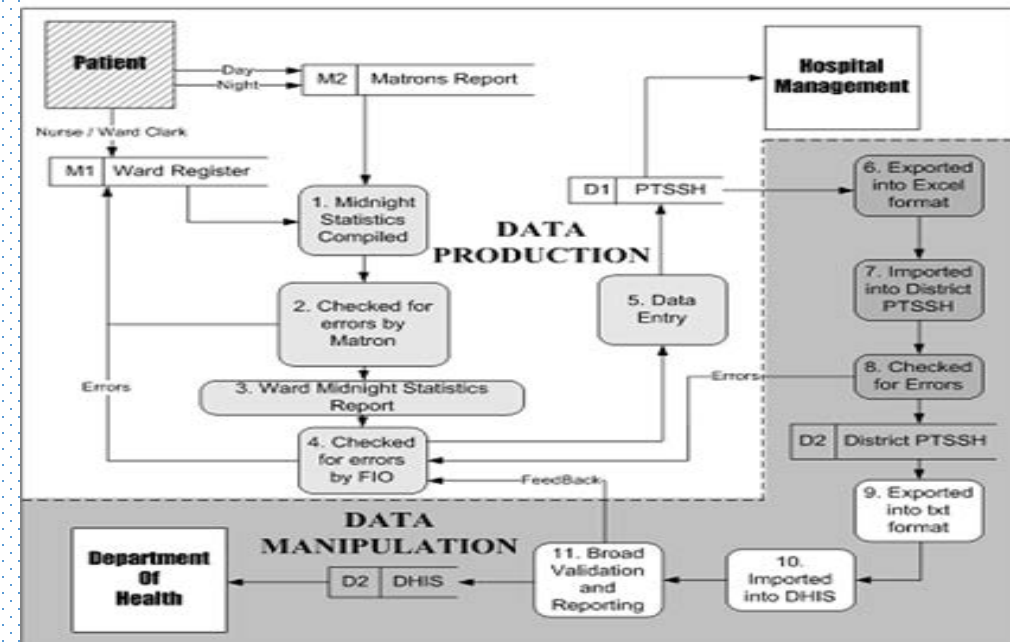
Patient

Day

Night

M2 Matrons Report

Hospital Management

Nurse / Ward Clark

M1 Ward Register

1. Midnight Statistics Compiled

D1 PTSSH

6. Exported into Excel format

DATA PRODUCTION

7. Imported into District PTSSH

2. Checked for errors by Matron

5. Data Entry

Errors

3. Ward Midnight Statistics Report

Errors

8. Checked for Errors

4. Checked for errors by FIO

D2 District PTSSH

FeedBack

9. Exported into txt format

DATA MANIPULATION

Department Of Health

D2 DHIS

11. Broad Validation and Reporting

10. Imported into DHIS